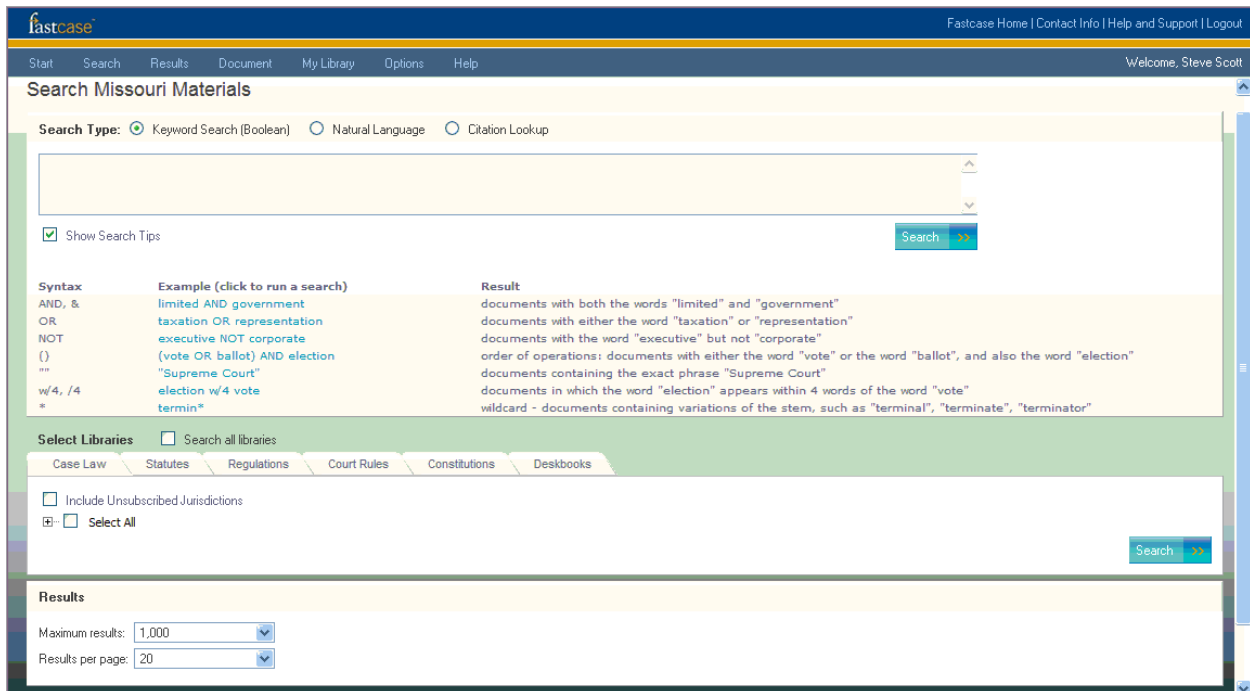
fastcase

Fastcase Home | Contact Info | Help and Support | Logout

Start Search Results Document My Library Options Help

Welcome, Steve Scott

Search Missouri Materials

Search Type: Keyword Search (Boolean) Natural Language Citation Lookup

Show Search Tips

Search >>

| Syntax | Example (click to run a search) | Result |
|---|---|---|
| AND, & | limited AND government | documents with both the words "limited" and "government" |
| OR | taxation OR representation | documents with either the word "taxation" or "representation" |
| NOT | executive NOT corporate | documents with the word "executive" but not "corporate" |
| () | (vote OR ballot) AND election | order of operations: documents with either the word "vote" or the word "ballot", and also the word "election" |
| "" | "Supreme Court" | documents containing the exact phrase "Supreme Court" |
| w/4, /4 | election w/4 vote | documents in which the word "election" appears within 4 words of the word "vote" |
| * | termin* | wildcard - documents containing variations of the stem, such as "terminal", "terminate", "terminator" |

Select Libraries Search all libraries

Case Law Statutes Regulations Court Rules Constitutions Deskbooks

Include Unsubscribed Jurisdictions

Select All

Search >>

Results

Maximum results: 1,000

Results per page: 20